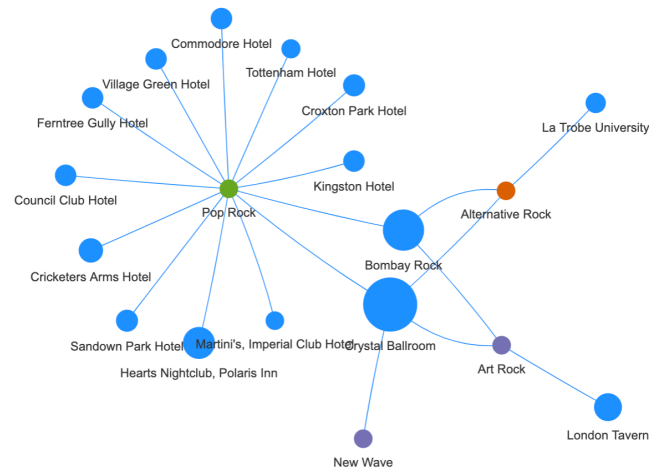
Commodore Hotel
Tottenham Hotel
Village Green Hotel
Croxton Park Hotel
Ferntree Gully Hotel
La Trobe University
Kingston Hotel
Council Club Hotel
Pop Rock
Alternative Rock
Bombay Rock
Cricketers Arms Hotel
Sandown Park Hotel
Martini's, Imperial Club Hotel
Crystal Ballroom
Art Rock
Hearts Nightclub, Polaris Inn
London Tavern
New Wave